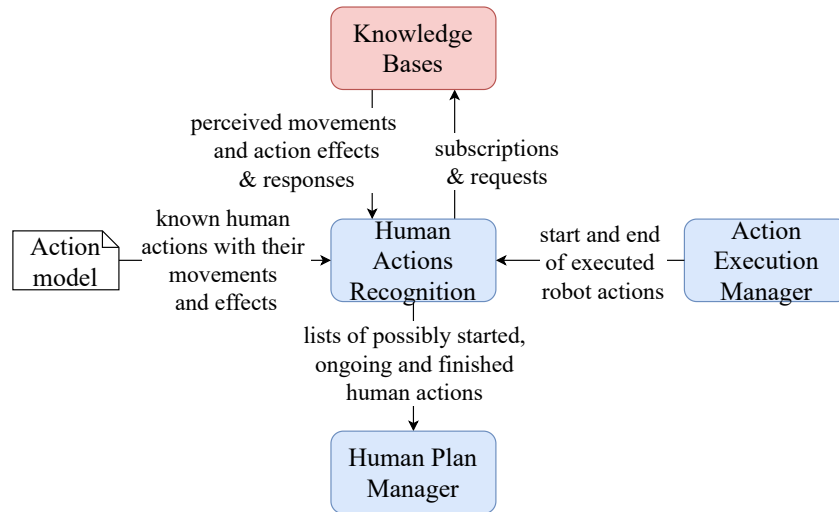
Knowledge Bases

perceived movements and action effects & responses

subscriptions & requests

Action model

known human actions with their movements and effects

Human Actions Recognition

start and end of executed robot actions

Action Execution Manager

lists of possibly started, ongoing and finished human actions

Human Plan Manager